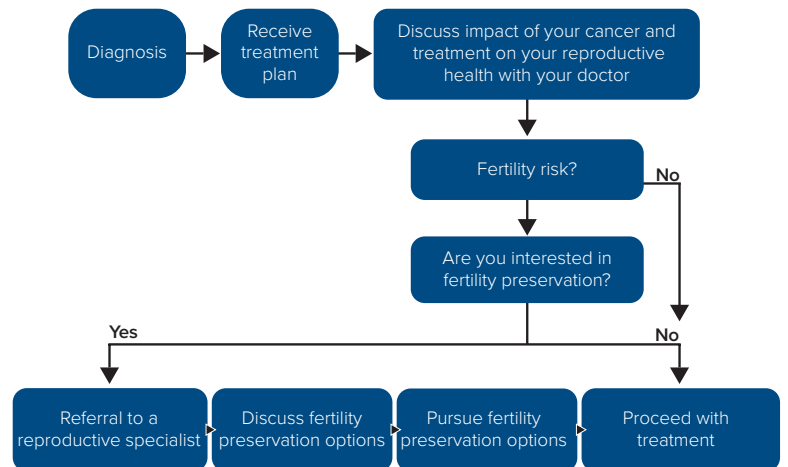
Diagnosis

Receive treatment plan

Discuss impact of your cancer and treatment on your reproductive health with your doctor

Fertility risk?

No

Are you interested in fertility preservation?

Yes

No

Referral to a reproductive specialist

Discuss fertility preservation options

Pursue fertility preservation options

Proceed with treatment